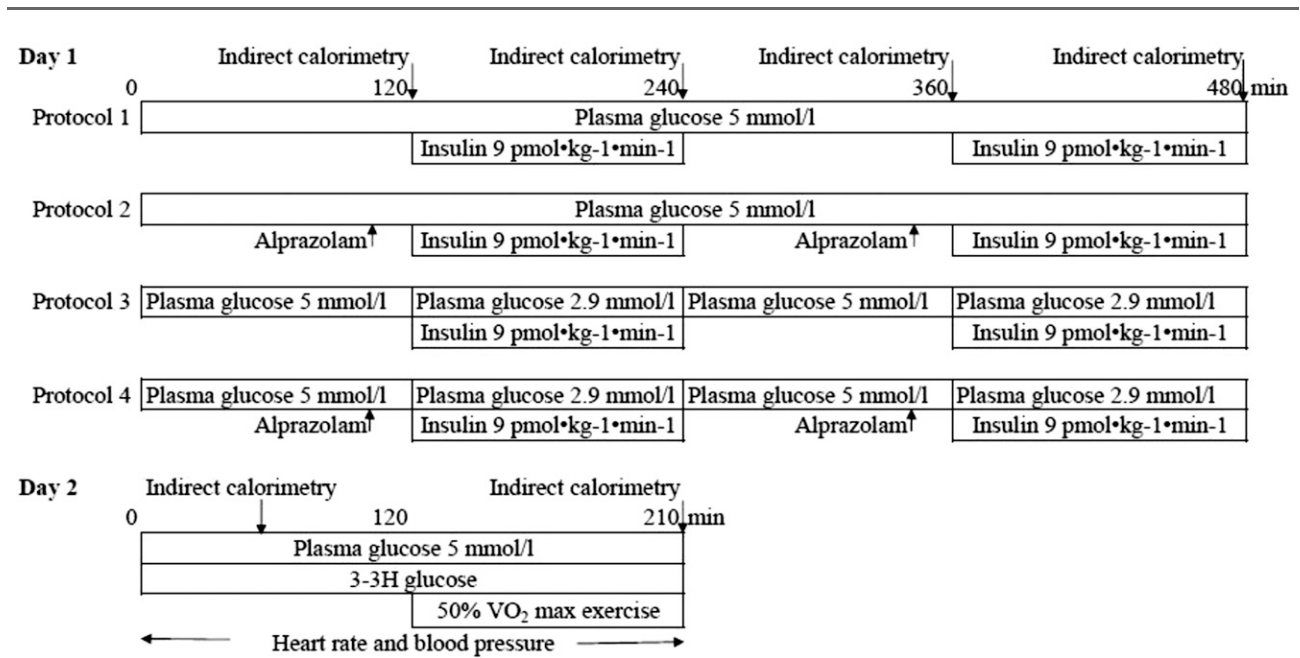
Day 1

Indirect calorimetry Indirect calorimetry Indirect calorimetry Indirect calorimetry

0 120 240 360 480 min

Protocol 1 Plasma glucose 5 mmol/l

Insulin 9 pmol•kg-1•min-1 Insulin 9 pmol•kg-1•min-1

Protocol 2 Plasma glucose 5 mmol/l

Alprazolam Insulin 9 pmol•kg-1•min-1 Alprazolam Insulin 9 pmol•kg-1•min-1

Protocol 3 Plasma glucose 5 mmol/l Plasma glucose 2.9 mmol/l Plasma glucose 5 mmol/l Plasma glucose 2.9 mmol/l

Insulin 9 pmol•kg-1•min-1 Insulin 9 pmol•kg-1•min-1

Protocol 4 Plasma glucose 5 mmol/l Plasma glucose 2.9 mmol/l Plasma glucose 5 mmol/l Plasma glucose 2.9 mmol/l

Alprazolam Insulin 9 pmol•kg-1•min-1 Alprazolam Insulin 9 pmol•kg-1•min-1

Day 2

Indirect calorimetry Indirect calorimetry

0 120 210 min

Plasma glucose 5 mmol/l

3-3H glucose

50% $VO_2$ max exercise

Heart rate and blood pressure